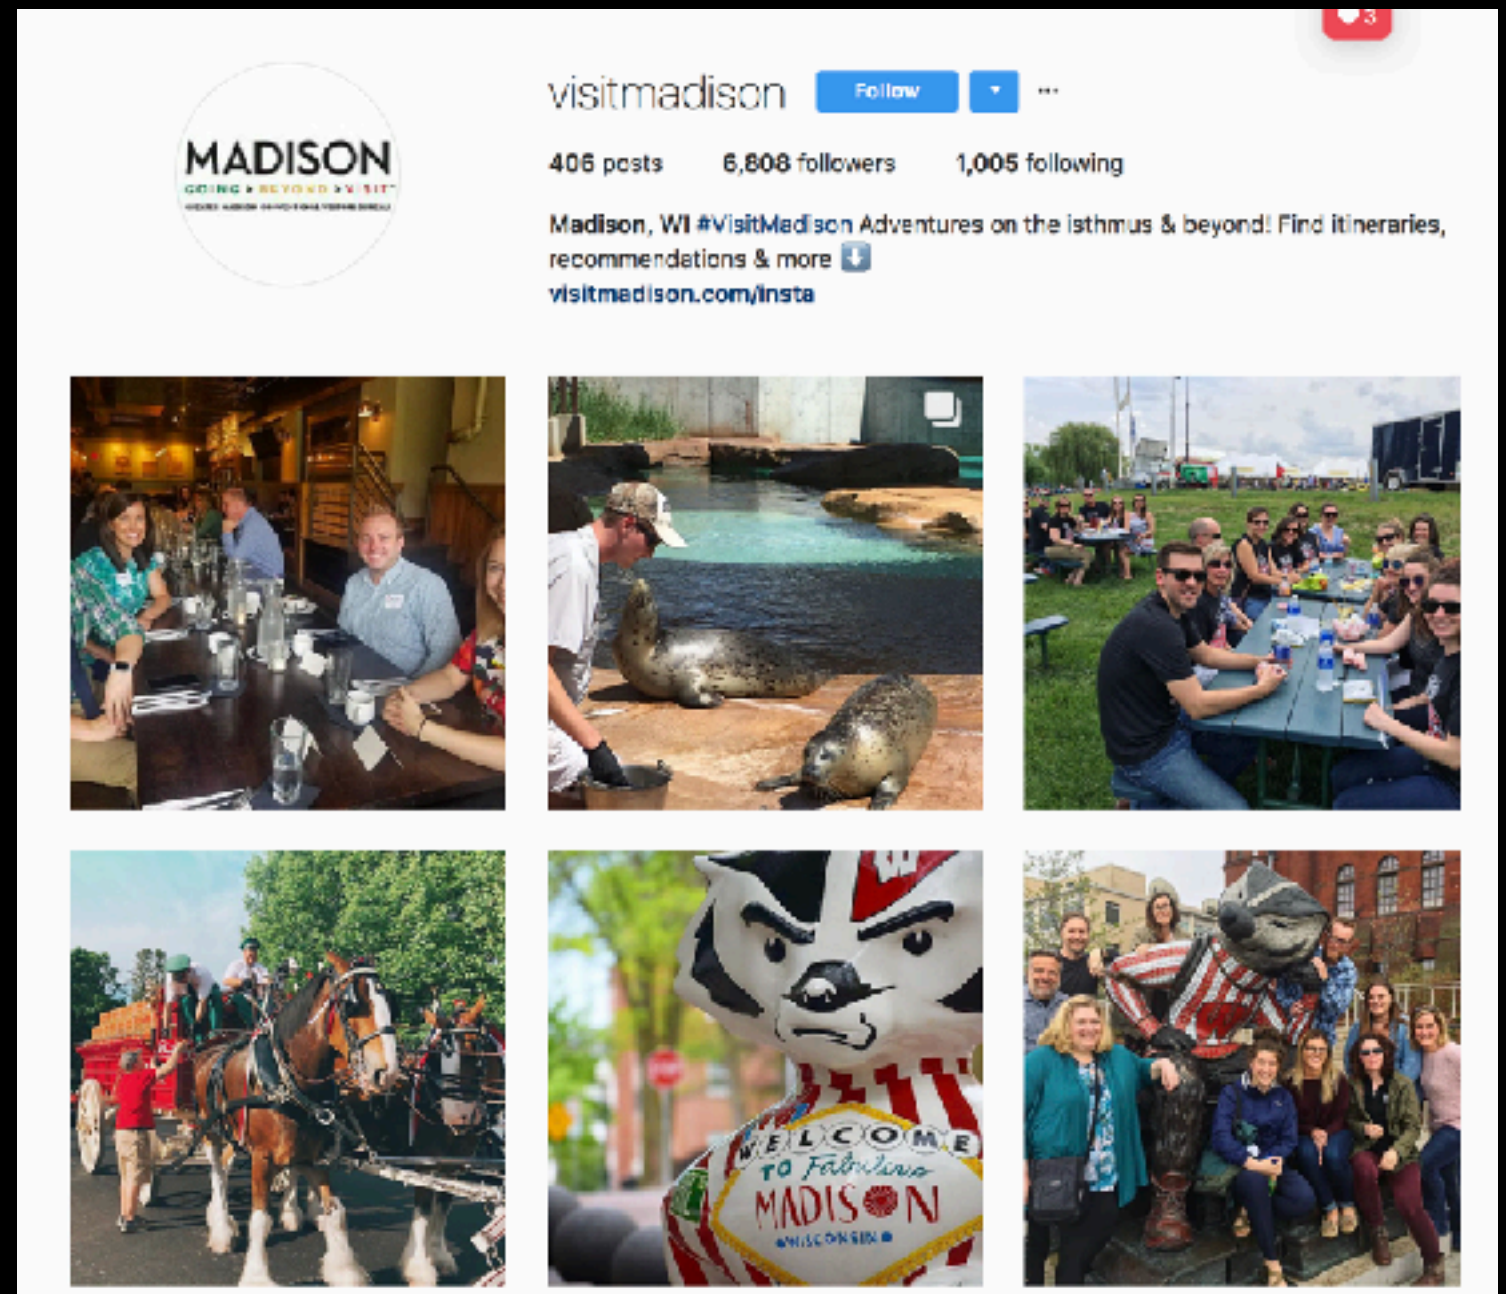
3

MADISON
GOING BEYOND A VISIT
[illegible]

visitmadison Follow ···

406 posts 6,808 followers 1,005 following

Madison, WI #VisitMadison Adventures on the isthmus & beyond! Find itineraries, recommendations & more ⬇️
visitmadison.com/insta

W

WELCOME TO Fabulous MADISON WISCONSIN